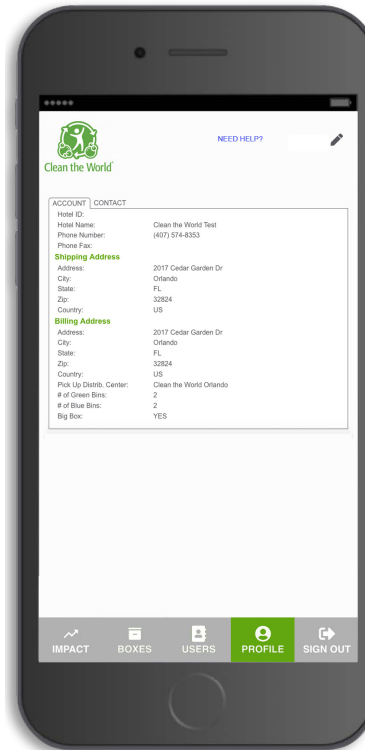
Clean the World®

NEED HELP?

ACCOUNT CONTACT

| Hotel ID: | |
|---|---|
| Hotel Name: | Clean the World Test |
| Phone Number: | (407) 574-8353 |
| Phone Fax: | |

Shipping Address

| Address: | 2017 Cedar Garden Dr |
|---|---|
| City: | Orlando |
| State: | FL |
| Zip: | 32824 |
| Country: | US |

Billing Address

| Address: | 2017 Cedar Garden Dr |
|---|---|
| City: | Orlando |
| State: | FL |
| Zip: | 32824 |
| Country: | US |
| Pick Up Distrib. Center: | Clean the World Orlando |
| # of Green Bins: | 2 |
| # of Blue Bins: | 2 |
| Big Box: | YES |

IMPACT BOXES USERS PROFILE SIGN OUT